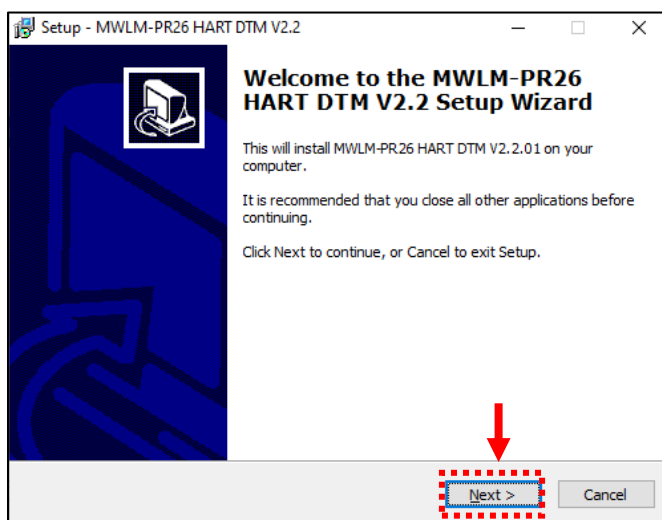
Setup - MWLM-PR26 HART DTM V2.2

Welcome to the MWLM-PR26 HART DTM V2.2 Setup Wizard

This will install MWLM-PR26 HART DTM V2.2.01 on your computer.

It is recommended that you close all other applications before continuing.

Click Next to continue, or Cancel to exit Setup.

Next >

Cancel